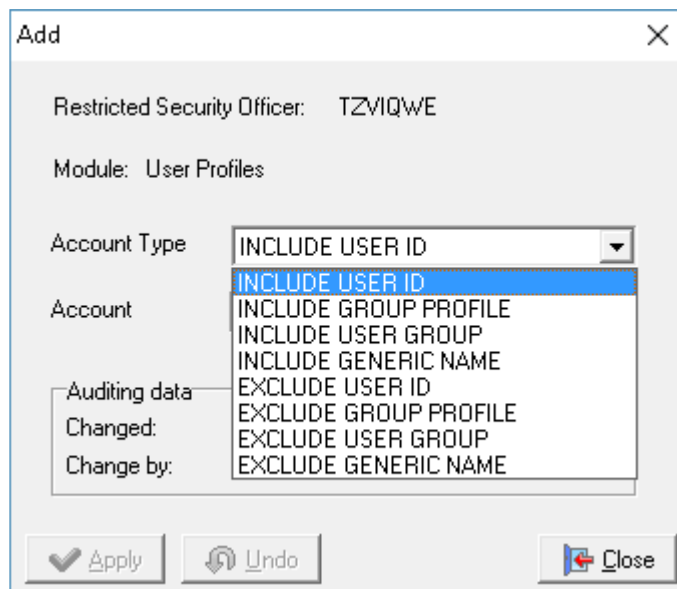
Add
×

Restricted Security Officer: TZVIQWE

Module: User Profiles

Account Type
INCLUDE USER ID
INCLUDE USER ID
INCLUDE GROUP PROFILE
INCLUDE USER GROUP
INCLUDE GENERIC NAME
EXCLUDE USER ID
EXCLUDE GROUP PROFILE
EXCLUDE USER GROUP
EXCLUDE GENERIC NAME

Account

Auditing data
Changed:
Change by:

Apply
Undo
Close